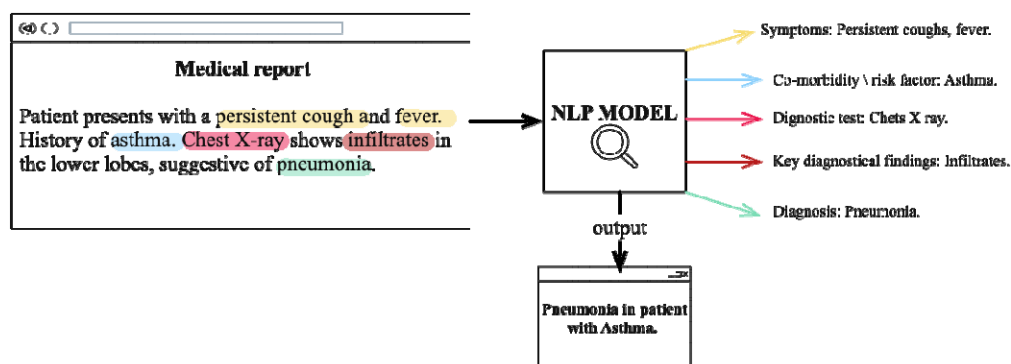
Medical report

Patient presents with a persistent cough and fever. History of asthma. Chest X-ray shows infiltrates in the lower lobes, suggestive of pneumonia.

NLP MODEL

Symptoms: Persistent coughs, fever.

Co-morbitidy \ risk factor: Asthma.

Dignostic test: Chets X ray.

Key diagnostical findings: Infiltrates.

Diagnosis: Pneumonia.

output

Pneumonia in patient with Asthma.